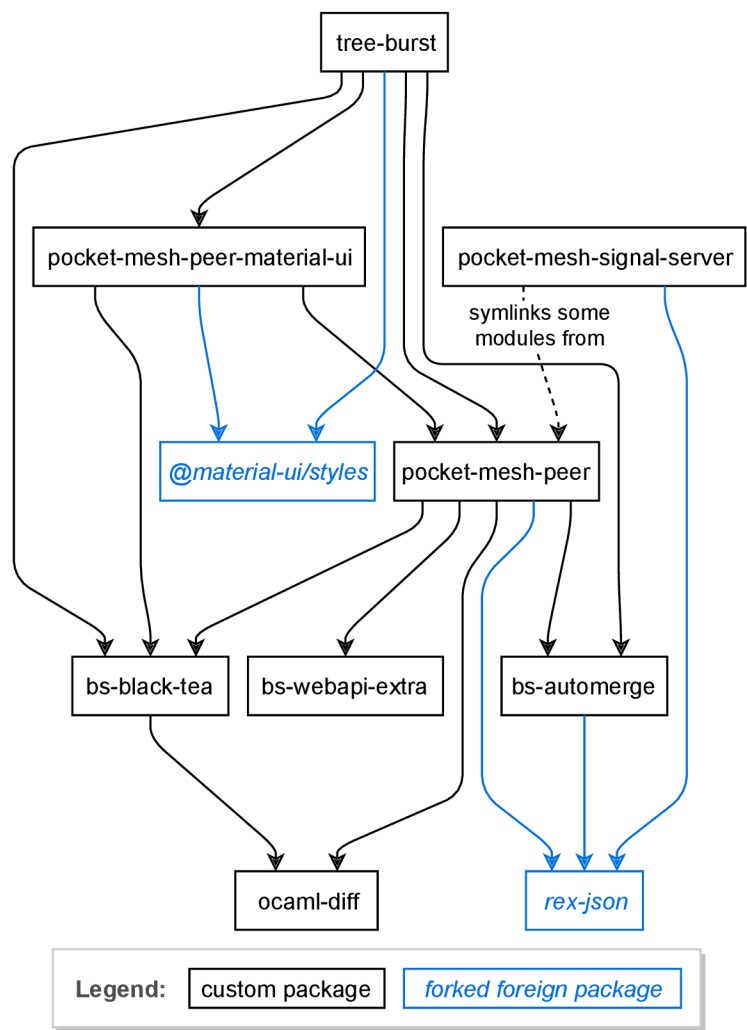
tree-burst

pocket-mesh-peer-material-ui

pocket-mesh-signal-server

symlinks some modules from

@material-ui/styles

pocket-mesh-peer

bs-black-tea

bs-webapi-extra

bs-automerge

ocaml-diff

rex-json

Legend: custom package forked foreign package